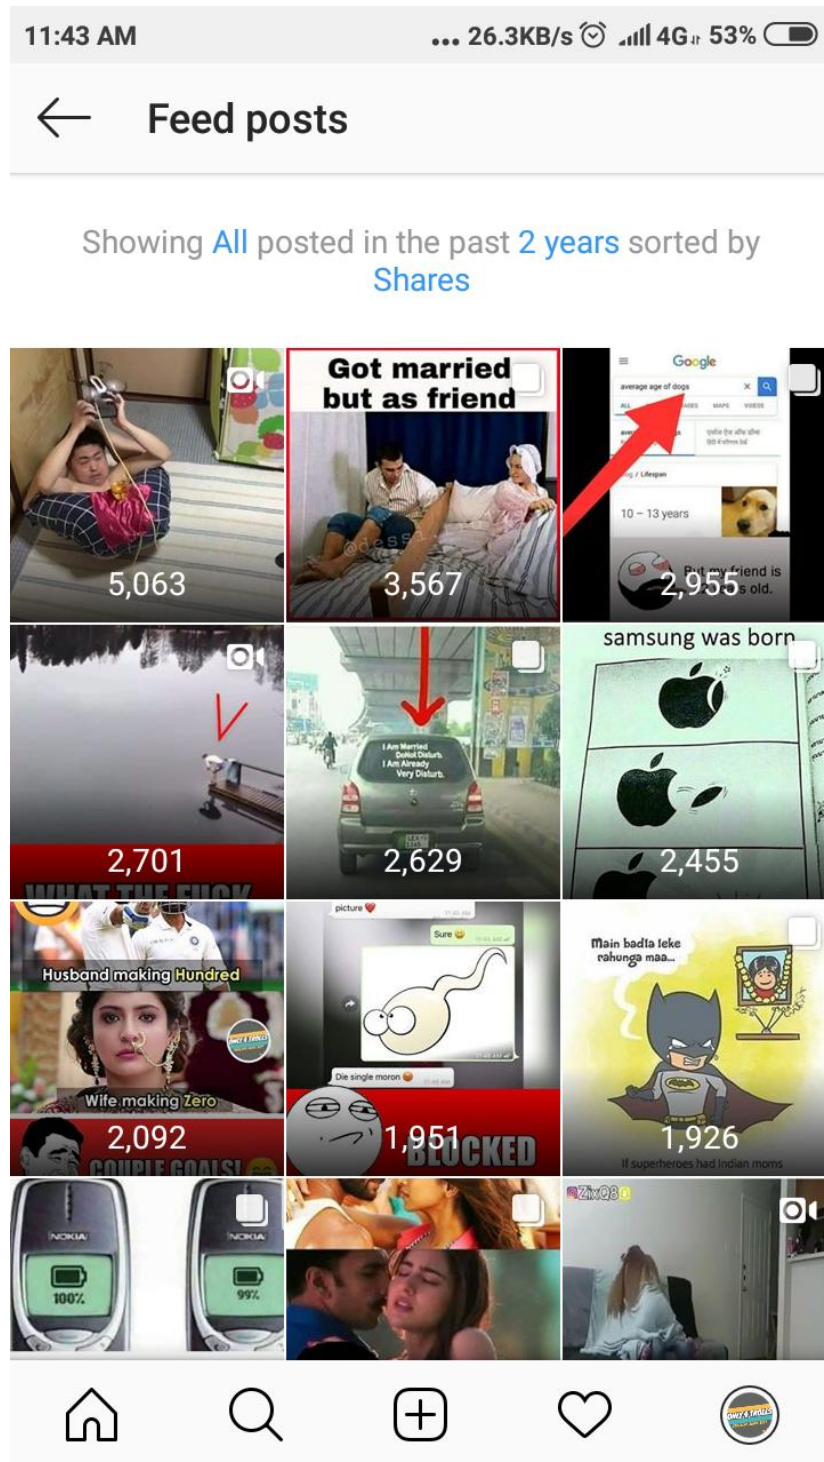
11:43 AM ... 26.3KB/s 4G 53%

Feed posts

Showing All posted in the past 2 years sorted by Shares

5,063

Got married but as friend

3,567

Google
average age of dogs
ALL
10 – 13 years
But my friend is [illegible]s old.
2,955

2,701
WHAT THE FUCK

I Am Married Do Not Disturb I Am Already Very Disturb
2,629

samsung was born
2,455

Husband making Hundred
Wife making Zero
2,092
COUPLE GOALS!

picture
Sure
Die single moron
1,951
BLOCKED

Main badla leke rahunga maa...
1,926
If superheroes had Indian moms

NOKIA
100%
NOKIA
99%

ZixQ80